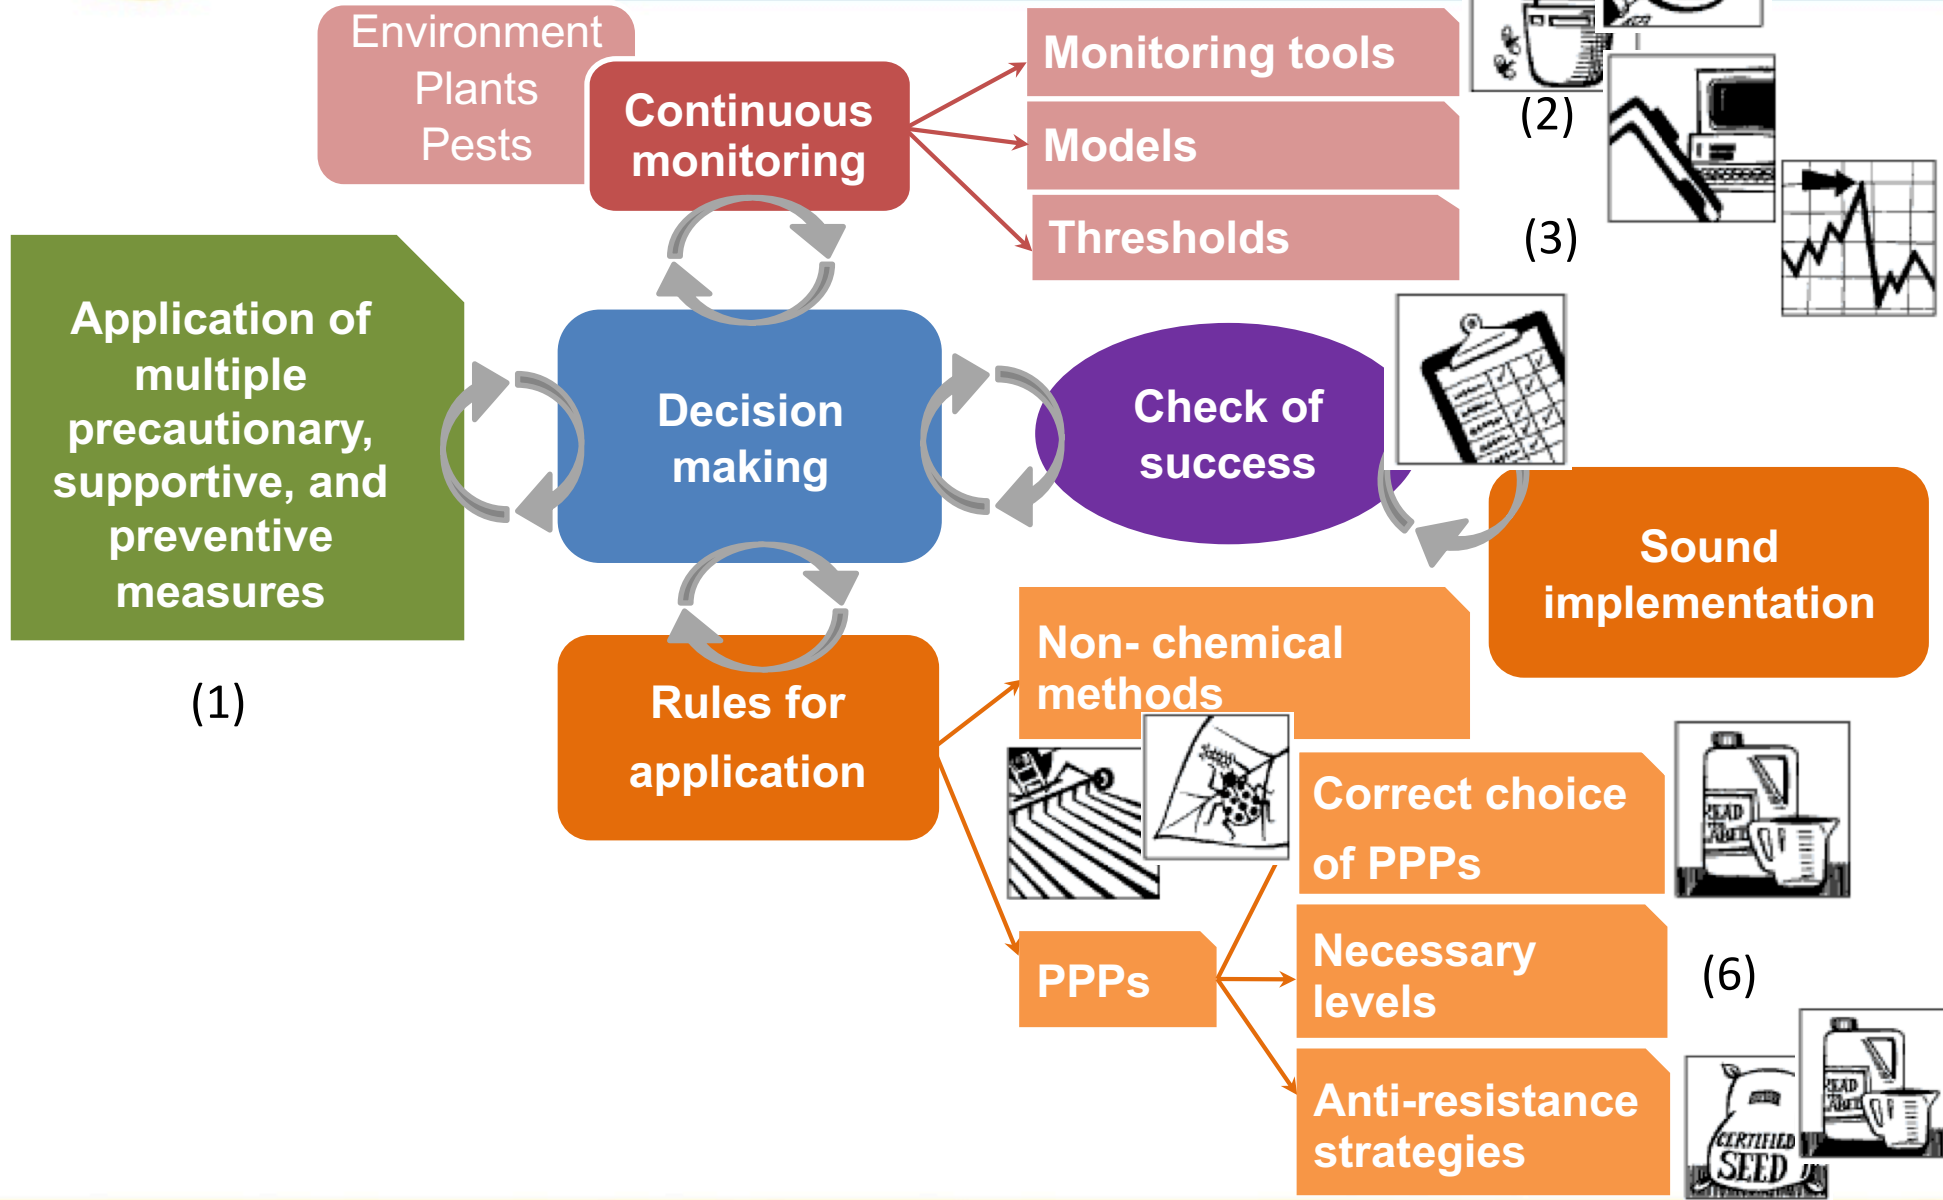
Environment
Plants
Pests

Continuous monitoring

Monitoring tools

Models

Thresholds

(2)

(3)

Application of multiple precautionary, supportive, and preventive measures

(1)

Decision making

Check of success

Sound implementation

Rules for application

Non- chemical methods

Correct choice of PPPs

PPPs

Necessary levels

Anti-resistance strategies

(6)

READ LABEL

READ LABEL

CERTIFIED SEED